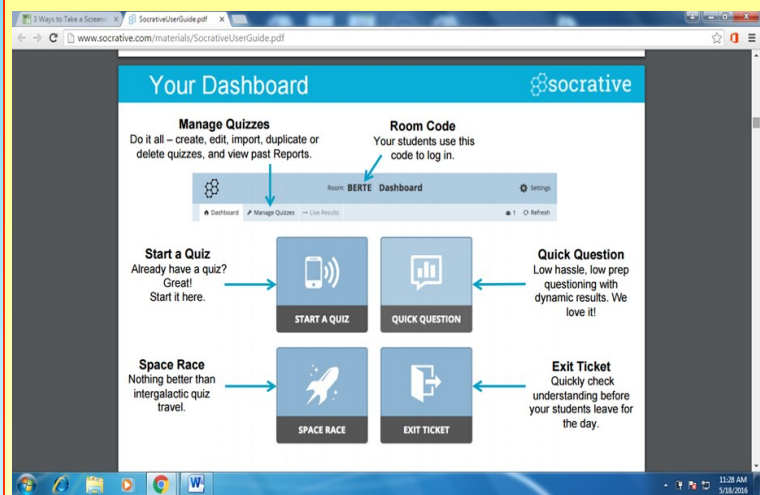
3 Ways to Take a Screens × SocrativeUserGuide.pdf ×

www.socrative.com/materials/SocrativeUserGuide.pdf

Your Dashboard

socrative

Manage Quizzes
Do it all – create, edit, import, duplicate or delete quizzes, and view past Reports.

Room Code
Your students use this code to log in.

Room: BERTE Dashboard

Settings

Dashboard Manage Quizzes Live Results

1 Refresh

Start a Quiz
Already have a quiz? Great!
Start it here.

START A QUIZ

QUICK QUESTION

Quick Question
Low hassle, low prep questioning with dynamic results. We love it!

Space Race
Nothing better than intergalactic quiz travel.

SPACE RACE

EXIT TICKET

Exit Ticket
Quickly check understanding before your students leave for the day.

11:28 AM
5/18/2016